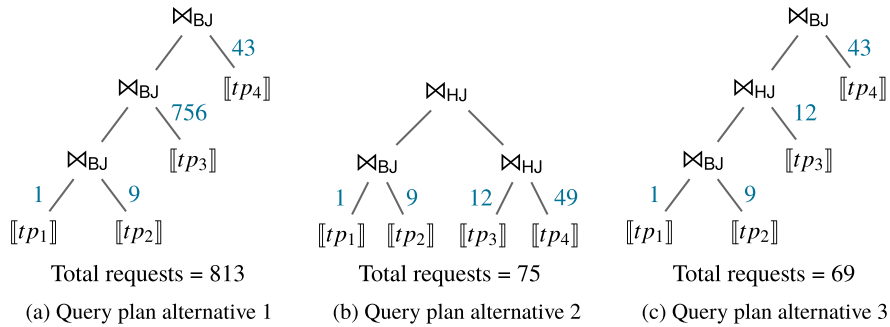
$\bowtie_{BJ}$
43
$\bowtie_{BJ}$
756
$[\![tp_4]\!]$
$\bowtie_{BJ}$
$[\![tp_3]\!]$
1
9
$[\![tp_1]\!]$
$[\![tp_2]\!]$
Total requests = 813
(a) Query plan alternative 1

$\bowtie_{HJ}$
$\bowtie_{BJ}$
$\bowtie_{HJ}$
1
9
12
49
$[\![tp_1]\!]$
$[\![tp_2]\!]$
$[\![tp_3]\!]$
$[\![tp_4]\!]$
Total requests = 75
(b) Query plan alternative 2

$\bowtie_{BJ}$
43
$\bowtie_{HJ}$
$[\![tp_4]\!]$
12
$\bowtie_{BJ}$
$[\![tp_3]\!]$
1
9
$[\![tp_1]\!]$
$[\![tp_2]\!]$
Total requests = 69
(c) Query plan alternative 3